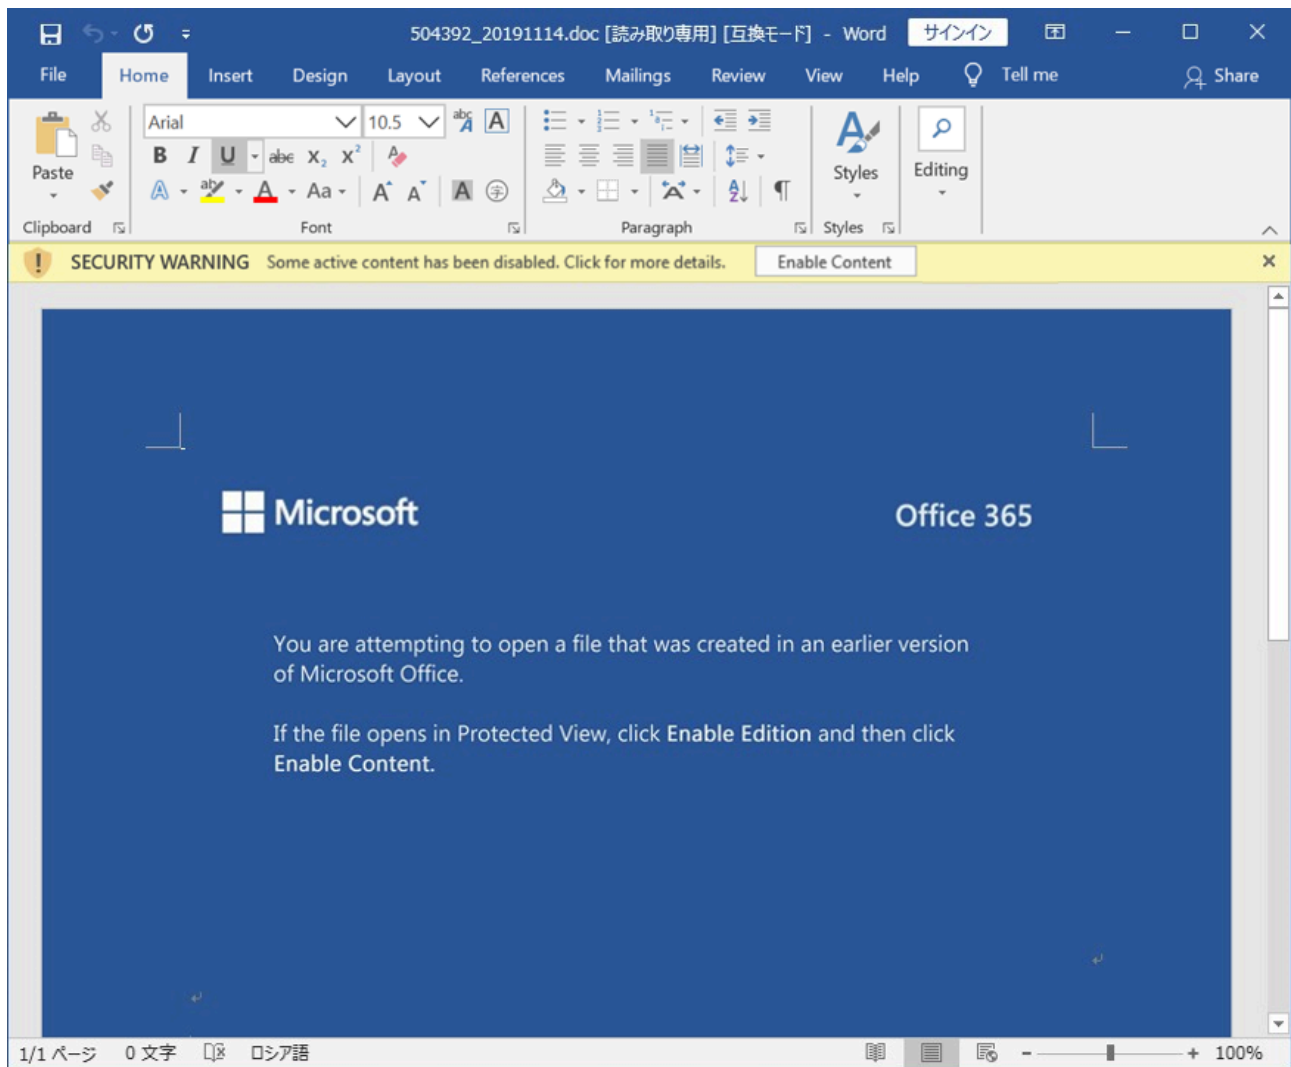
504392_20191114.doc [読み取り専用] [互換モード] - Word サインイン

File Home Insert Design Layout References Mailings Review View Help Tell me Share

Paste
Clipboard
Arial 10.5
B I U abc $X_2$ $X^2$
Aa
Font
Paragraph
Styles
Styles
Editing

SECURITY WARNING Some active content has been disabled. Click for more details. Enable Content

Microsoft

Office 365

You are attempting to open a file that was created in an earlier version of Microsoft Office.

If the file opens in Protected View, click **Enable Edition** and then click **Enable Content.**

1/1 ページ 0 文字 ロシア語 100%